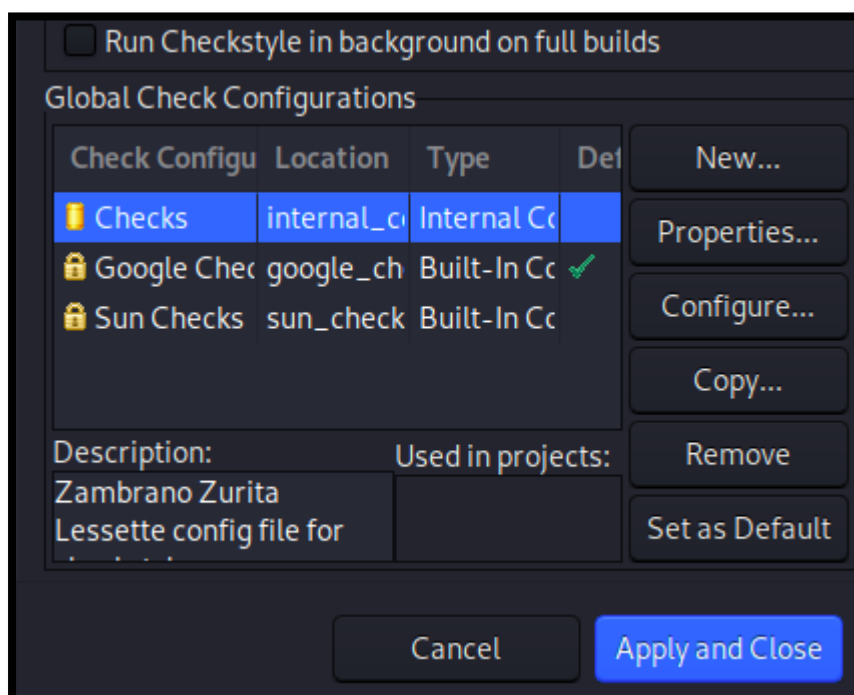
Run Checkstyle in background on full builds

Global Check Configurations

| Check Configu | Location | Type | Def |
|---|---|---|---|
| Checks | internal_c | Internal Co | |
| Google Chec | google_ch | Built-In Co | ✓ |
| Sun Checks | sun_check | Built-In Co | |

New...

Properties...

Configure...

Copy...

Remove

Set as Default

Description:

Zambrano Zurita Lessette config file for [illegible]

Used in projects:

Cancel

Apply and Close